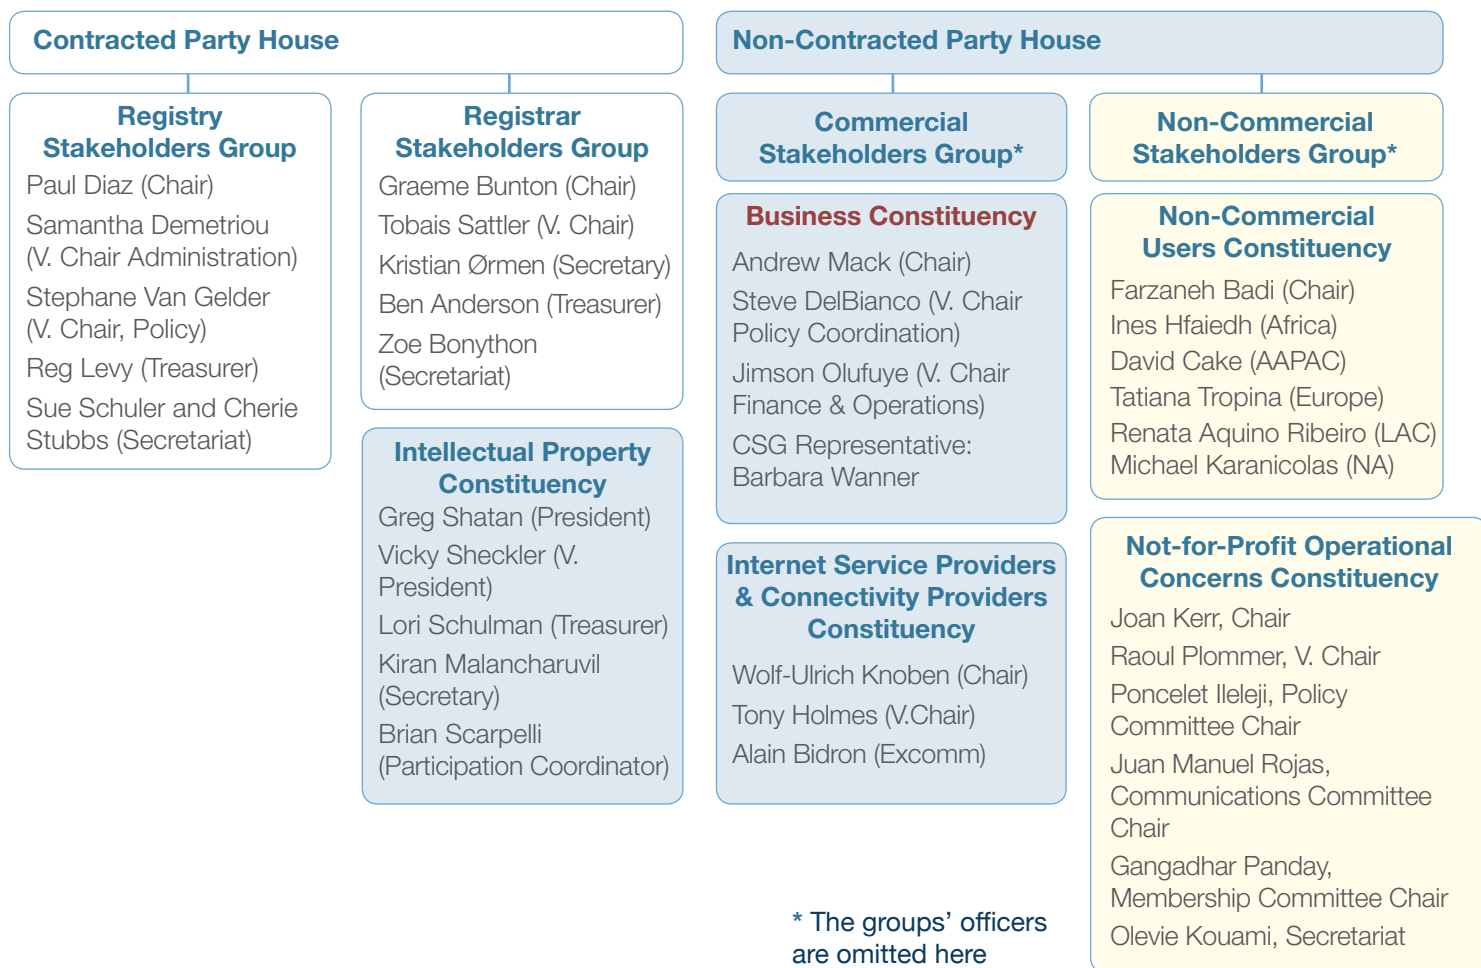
Contracted Party House

Registry Stakeholders Group
Paul Diaz (Chair)
Samantha Demetriou (V. Chair Administration)
Stephane Van Gelder (V. Chair, Policy)
Reg Levy (Treasurer)
Sue Schuler and Cherie Stubbs (Secretariat)

Registrar Stakeholders Group
Graeme Bunton (Chair)
Tobais Sattler (V. Chair)
Kristian Ørmen (Secretary)
Ben Anderson (Treasurer)
Zoe Bonython (Secretariat)

Intellectual Property Constituency
Greg Shatan (President)
Vicky Sheckler (V. President)
Lori Schulman (Treasurer)
Kiran Malancharuvil (Secretary)
Brian Scarpelli (Participation Coordinator)

Non-Contracted Party House

Commercial Stakeholders Group*

Business Constituency
Andrew Mack (Chair)
Steve DelBianco (V. Chair Policy Coordination)
Jimson Olufuye (V. Chair Finance & Operations)
CSG Representative: Barbara Wanner

Internet Service Providers & Connectivity Providers Constituency
Wolf-Ulrich Knoben (Chair)
Tony Holmes (V.Chair)
Alain Bidron (Excomm)

* The groups' officers are omitted here

Non-Commercial Stakeholders Group*

Non-Commercial Users Constituency
Farzaneh Badi (Chair)
Ines Hfaiedh (Africa)
David Cake (AAPAC)
Tatiana Tropina (Europe)
Renata Aquino Ribeiro (LAC)
Michael Karanicolas (NA)

Not-for-Profit Operational Concerns Constituency
Joan Kerr, Chair
Raoul Plommer, V. Chair
Poncelet Ileleji, Policy Committee Chair
Juan Manuel Rojas, Communications Committee Chair
Gangadhar Panday, Membership Committee Chair
Olevie Kouami, Secretariat